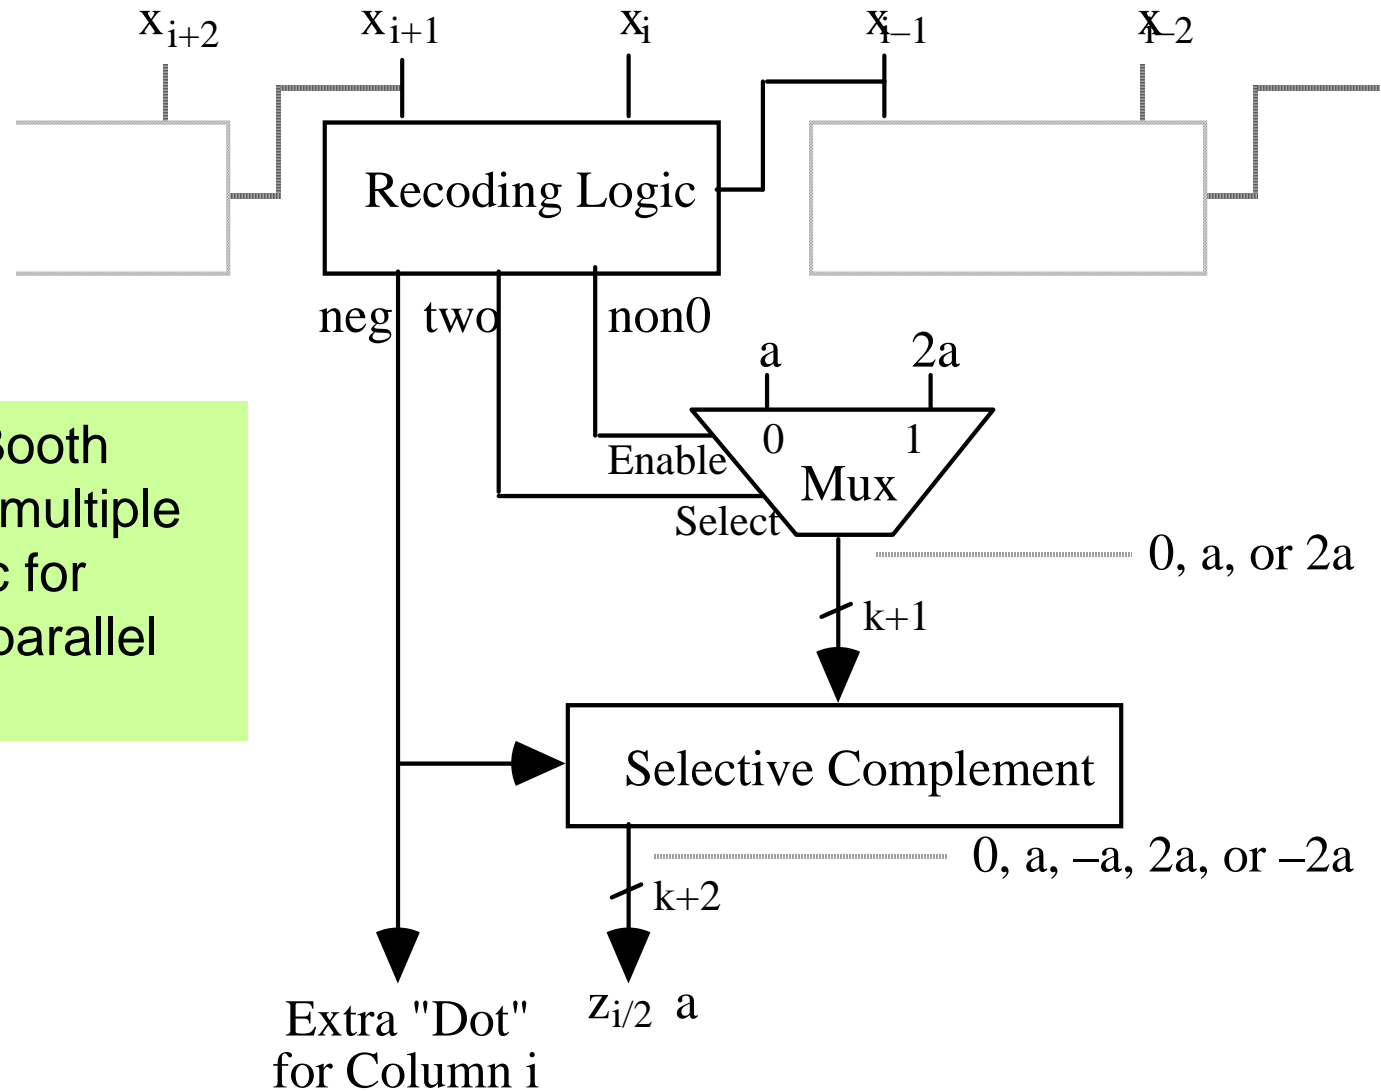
$x_{i+2}$ $x_{i+1}$ $x_i$ $x_{i-1}$ $x_{i-2}$

Recoding Logic

neg two non0

a 2a

0 1

Enable

Mux

Select

0, a, or 2a

k+1

Selective Complement

0, a, –a, 2a, or –2a

k+2

Extra "Dot" for Column i

$z_{i/2}$ a

Booth multiple c for parallel